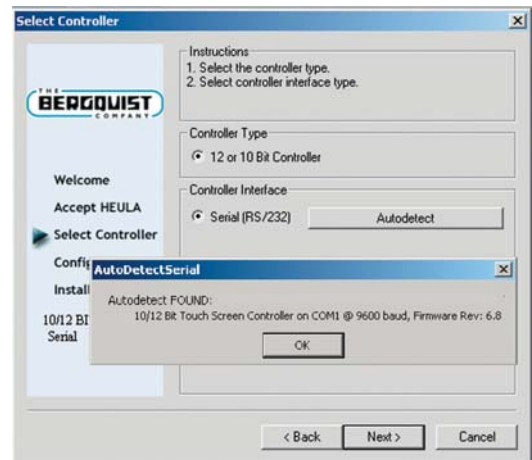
Select Controller

THE BERGQUIST COMPANY

Welcome
Accept HEULA
Select Controller
Config
Install
10/12 Bi
Serial

Instructions
1. Select the controller type.
2. Select controller interface type.

Controller Type
12 or 10 Bit Controller

Controller Interface
Serial (RS/232)
Autodetect

AutoDetectSerial
Autodetect FOUND:
10/12 Bit Touch Screen Controller on COM1 @ 9600 baud, Firmware Rev: 6.8
OK

< Back
Next >
Cancel